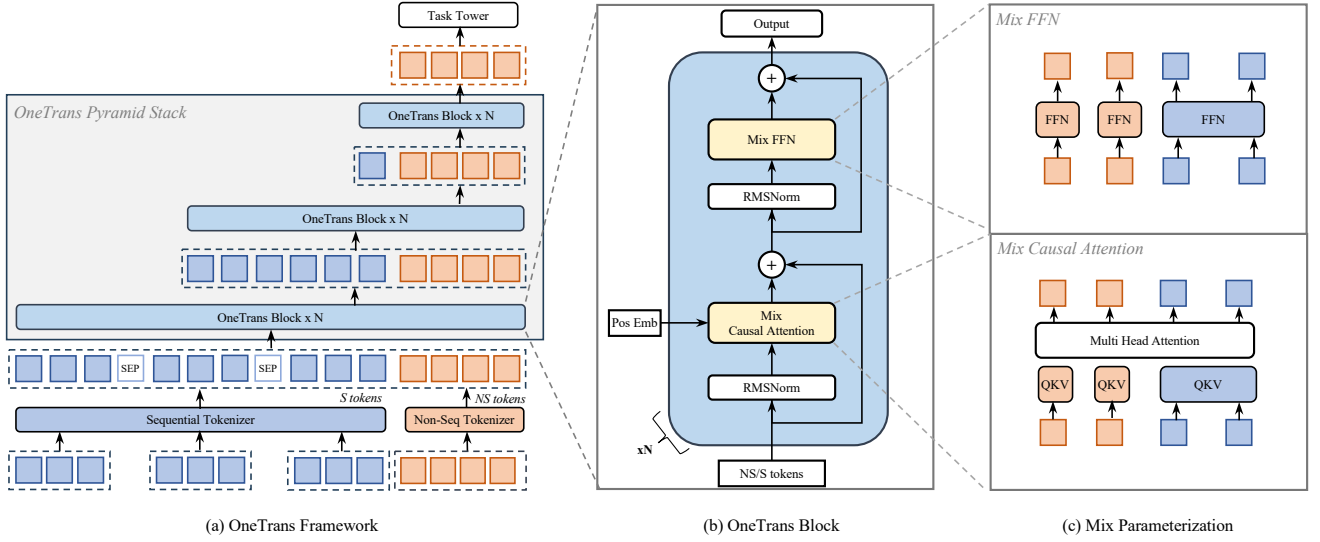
Task Tower

OneTrans Pyramid Stack

OneTrans Block x N

OneTrans Block x N

OneTrans Block x N

SEP

SEP

S tokens

NS tokens

Sequential Tokenizer

Non-Seq Tokenizer

(a) OneTrans Framework

Output

+

Mix FFN

RMSNorm

+

Pos Emb

Mix Causal Attention

RMSNorm

xN

NS/S tokens

(b) OneTrans Block

Mix FFN

FFN

FFN

FFN

Mix Causal Attention

Multi Head Attention

QKV

QKV

QKV

(c) Mix Parameterization